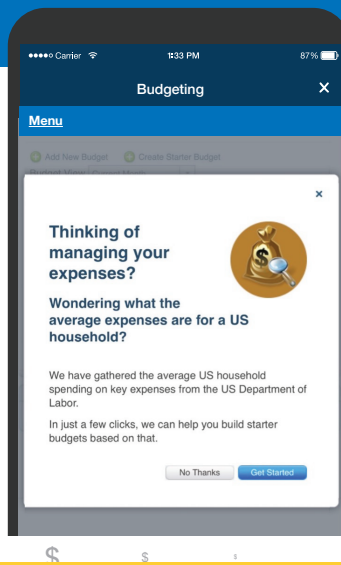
●●●●○ Carrier

1:33 PM

87%

Budgeting

×

Menu

Add New Budget

Create Starter Budget

Budget View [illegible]

×

Thinking of managing your expenses?

Wondering what the average expenses are for a US household?

We have gathered the average US household spending on key expenses from the US Department of Labor.

In just a few clicks, we can help you build starter budgets based on that.

No Thanks

Get Started

$

$

$